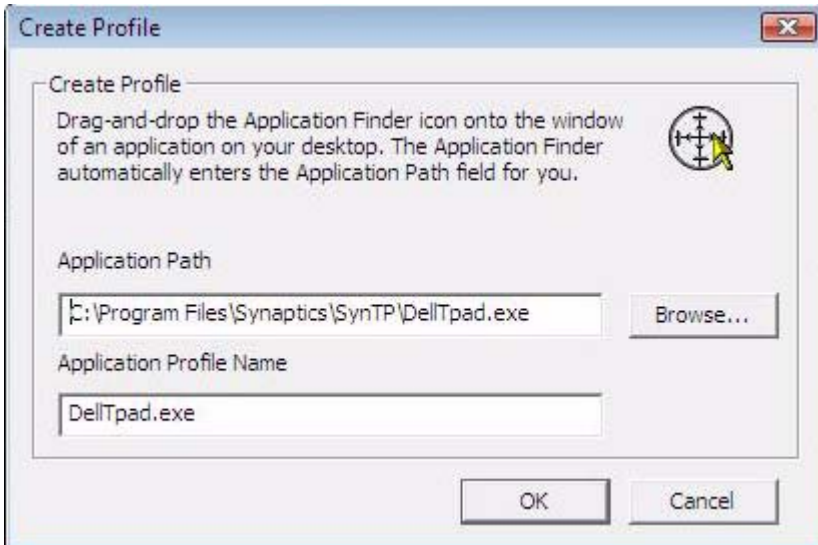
Create Profile

Create Profile

Drag-and-drop the Application Finder icon onto the window of an application on your desktop. The Application Finder automatically enters the Application Path field for you.

Application Path

C:\Program Files\Synaptics\SynTP\DellTpad.exe

Browse...

Application Profile Name

DellTpad.exe

OK

Cancel